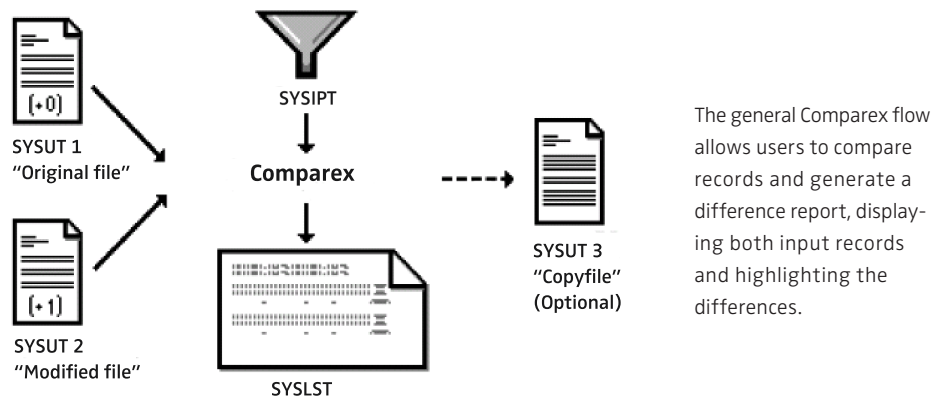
(+0)

SYSUT 1
"Original file"

(+1)

SYSUT 2
"Modified file"

SYSIPT

Comparex

SYSLST

SYSUT 3
"Copyfile"
(Optional)

The general Comparex flow allows users to compare records and generate a difference report, displaying both input records and highlighting the differences.